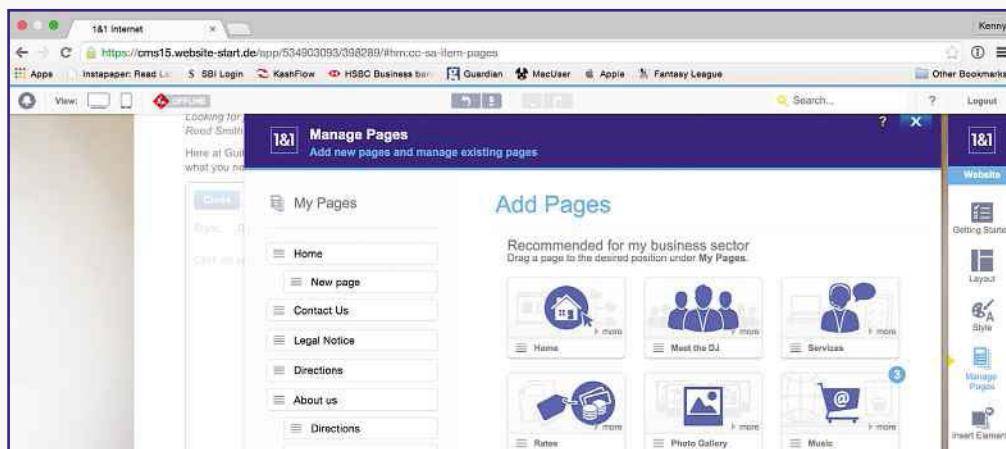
1&1 Internet ×

Kenny

https://cms15.website-start.de/app/534903093/398289/#hm:cc-sa-item-pages

Apps Instapaper: Read L S SBI Login KashFlow HSBC Business ba Guardian MacUser Apple Fantasy League Other Bookmarks

View: OFFLINE Search... ? Logout

Looking for Road Smith

Here at Gui what you ne

1&1 Manage Pages
Add new pages and manage existing pages

? ×

My Pages

Home
New page
Contact Us
Legal Notice
Directions
About us
Directions

Add Pages

Recommended for my business sector
Drag a page to the desired position under My Pages.

Home more
Meet the DJ more
Services more
Rates more
Photo Gallery more
Music more

3

1&1
Website
Getting Starte
Layout
Style
Manage Pages
Insert Element